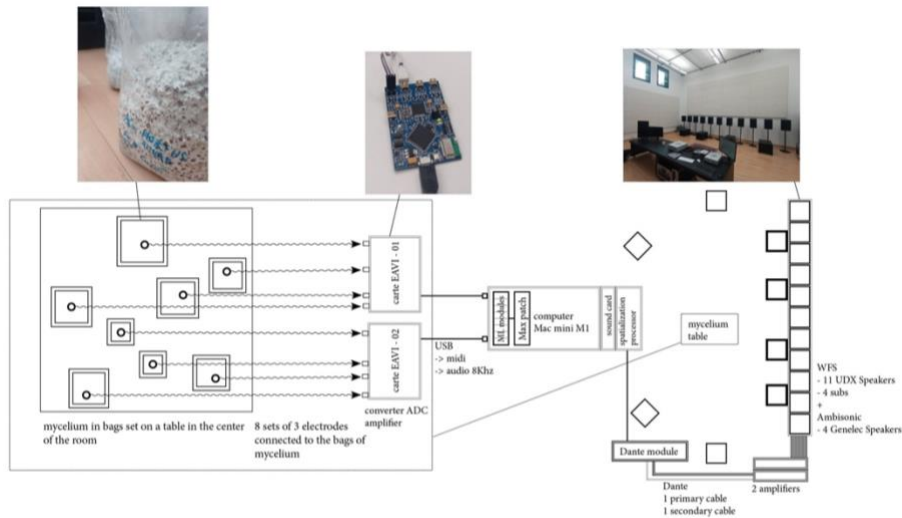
carte EAVI - 01

carte EAVI - 02

USB
-> midi
-> audio 8Khz

converter ADC amplifier

mycelium in bags set on a table in the center of the room

8 sets of 3 electrodes connected to the bags of mycelium

ML modules

Max patch

computer
Mac mini M1

sound card

spatialization processor

mycelium table

Dante module

Dante
1 primary cable
1 secondary cable

2 amplifiers

WFS
- 11 UDX Speakers
- 4 subs
+
Ambisonic
- 4 Genelec Speakers